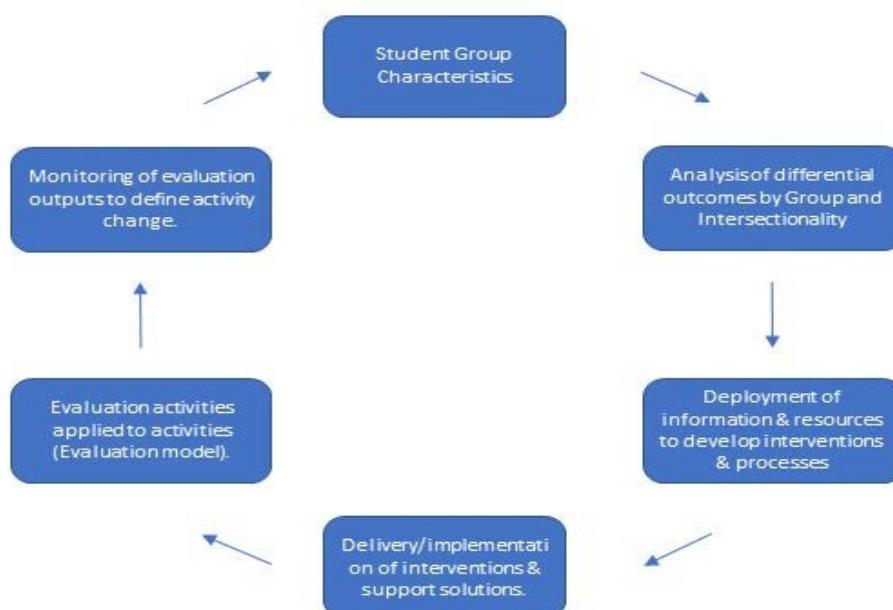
Student Group Characteristics

Analysis of differential outcomes by Group and Intersectionality

Deployment of information & resources to develop interventions & processes

Delivery/implementati on of interventions & support solutions.

Evaluation activities applied to activities (Evaluation model).

Monitoring of evaluation outputs to define activity change.